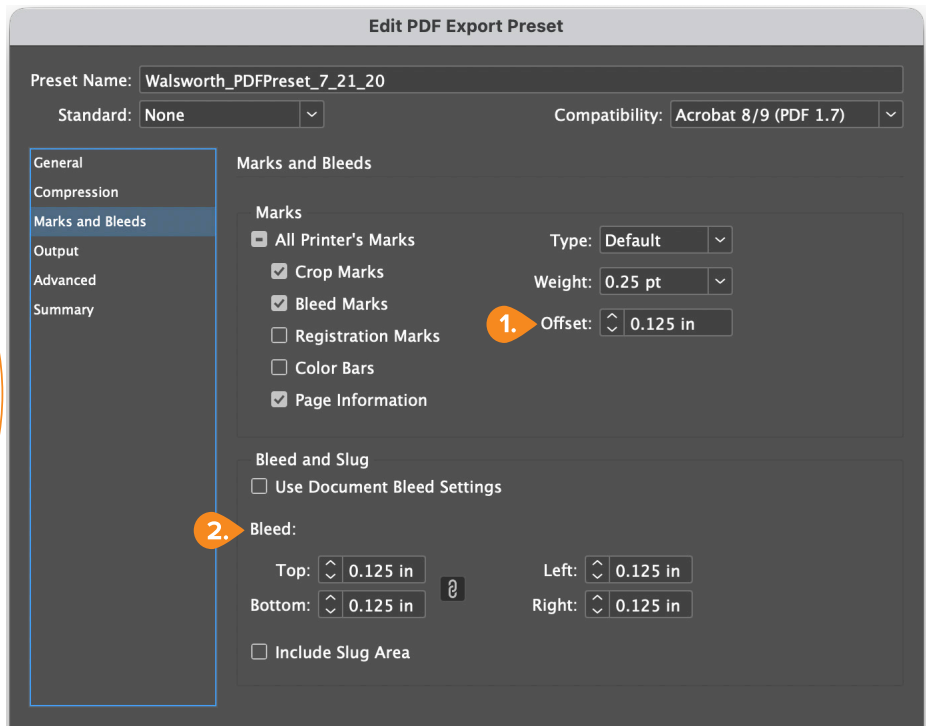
Edit PDF Export Preset

Preset Name: Walsworth_PDFPreset_7_21_20

Standard: None

Compatibility: Acrobat 8/9 (PDF 1.7)

General
Compression
Marks and Bleeds
Output
Advanced
Summary

Marks and Bleeds

Marks

All Printer's Marks
Crop Marks
Bleed Marks
Registration Marks
Color Bars
Page Information

Type: Default
Weight: 0.25 pt
1. Offset: 0.125 in

Bleed and Slug

Use Document Bleed Settings

2. Bleed:

Top: 0.125 in
Bottom: 0.125 in
Left: 0.125 in
Right: 0.125 in

Include Slug Area